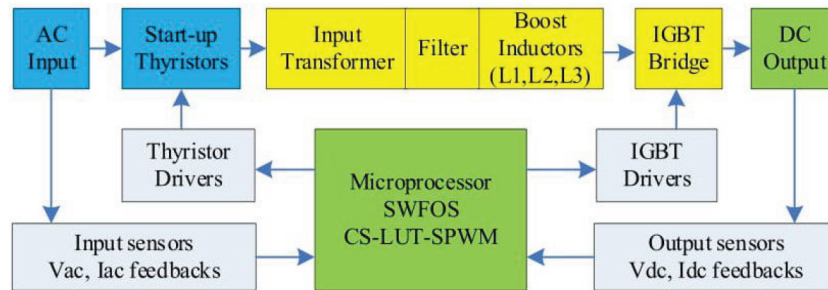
AC Input

Start-up Thyristors

Input Transformer

Filter

Boost Inductors (L1,L2,L3)

IGBT Bridge

DC Output

Thyristor Drivers

Microprocessor SWFOS CS-LUT-SPWM

IGBT Drivers

Input sensors Vac, Iac feedbacks

Output sensors Vdc, Idc feedbacks